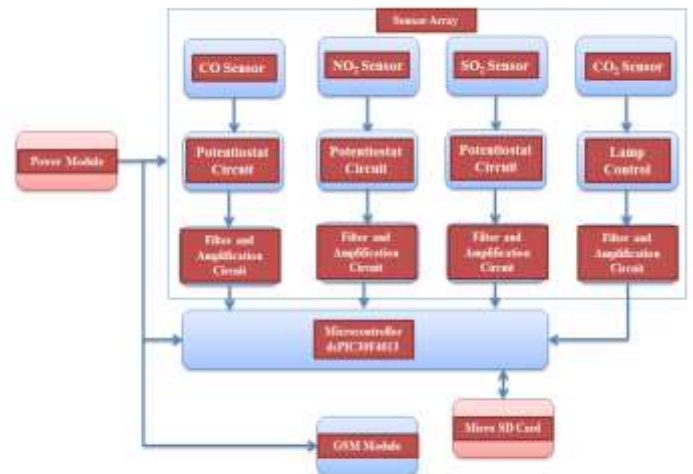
Sensor Array

CO Sensor

$NO_2$ Sensor

$SO_2$ Sensor

$CO_2$ Sensor

Power Module

Potentiostat Circuit

Potentiostat Circuit

Potentiostat Circuit

Lamp Control

Filter and Amplification Circuit

Filter and Amplification Circuit

Filter and Amplification Circuit

Filter and Amplification Circuit

Microcontroller dsPIC30F4013

Micro SD Card

GSM Module